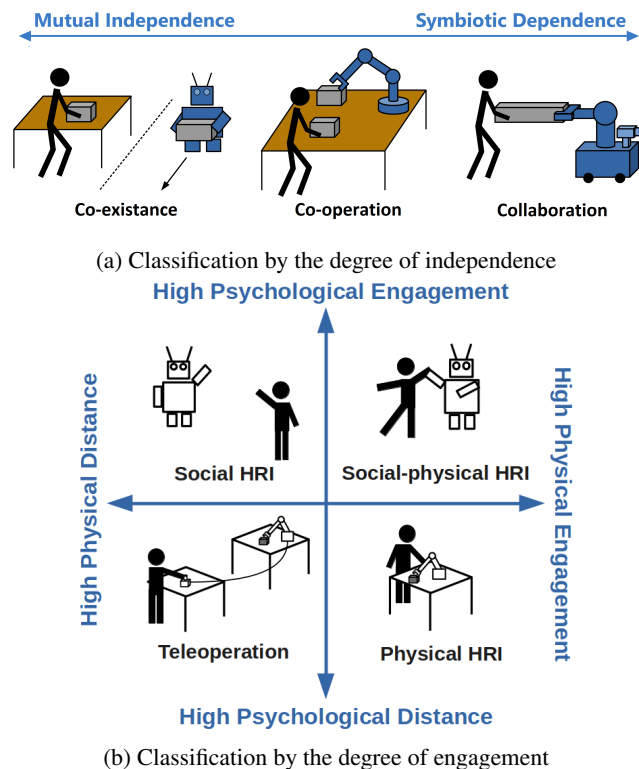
Mutual Independence

Symbiotic Dependence

Co-existance

Co-operation

Collaboration

(a) Classification by the degree of independence

High Psychological Engagement

High Physical Distance

High Physical Engagement

Social HRI

Social-physical HRI

Teleoperation

Physical HRI

High Psychological Distance

(b) Classification by the degree of engagement